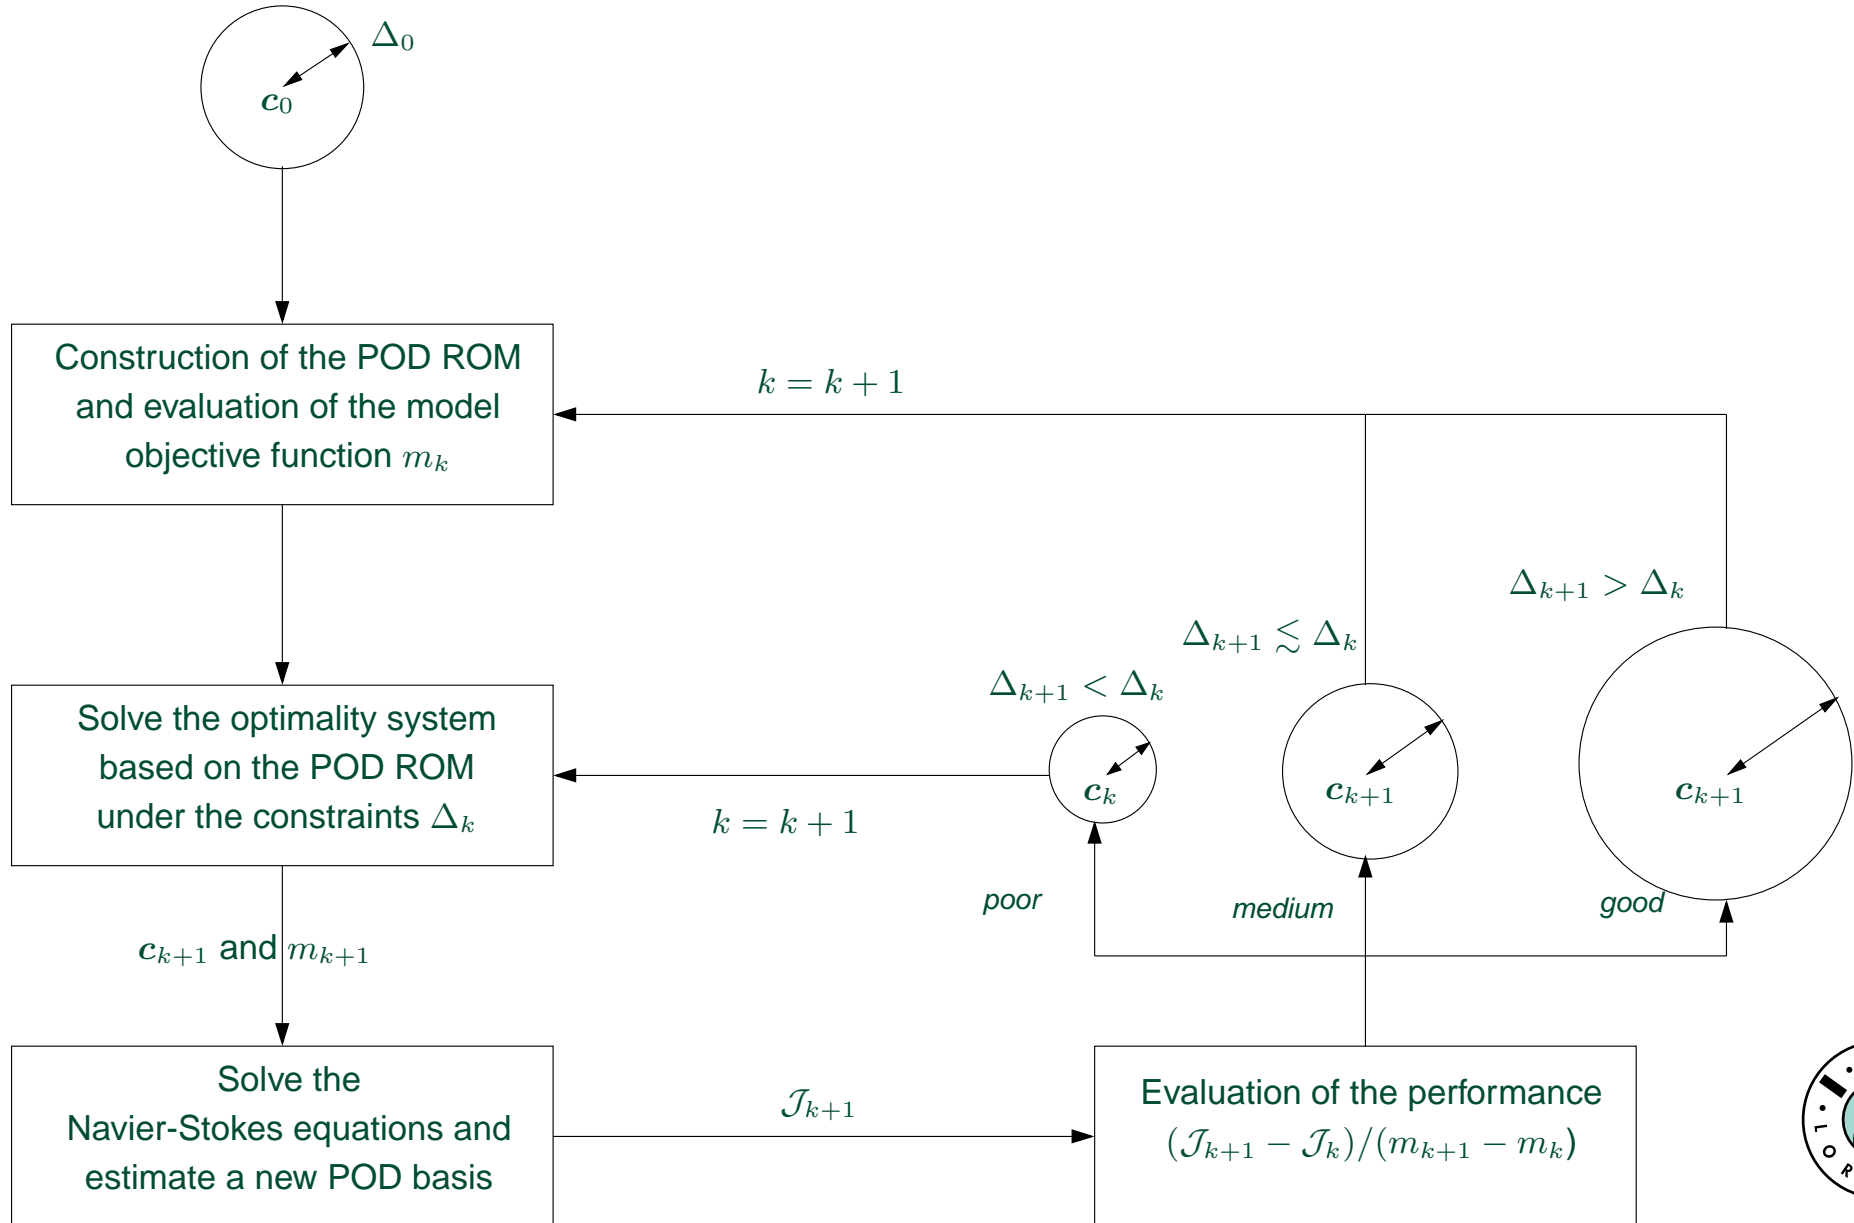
$\Delta_0$

$\boldsymbol{c}_0$

Construction of the POD ROM and evaluation of the model objective function $m_k$

$k = k+1$

$\Delta_{k+1} > \Delta_k$

$\Delta_{k+1} \lesssim \Delta_k$

$\Delta_{k+1} < \Delta_k$

Solve the optimality system based on the POD ROM under the constraints $\Delta_k$

$\boldsymbol{c}_k$

$\boldsymbol{c}_{k+1}$

$\boldsymbol{c}_{k+1}$

$k = k+1$

poor

medium

good

$\boldsymbol{c}_{k+1}$ and $m_{k+1}$

Solve the Navier-Stokes equations and estimate a new POD basis

$\mathcal{J}_{k+1}$

Evaluation of the performance $(\mathcal{J}_{k+1} - \mathcal{J}_k)/(m_{k+1} - m_k)$

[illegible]